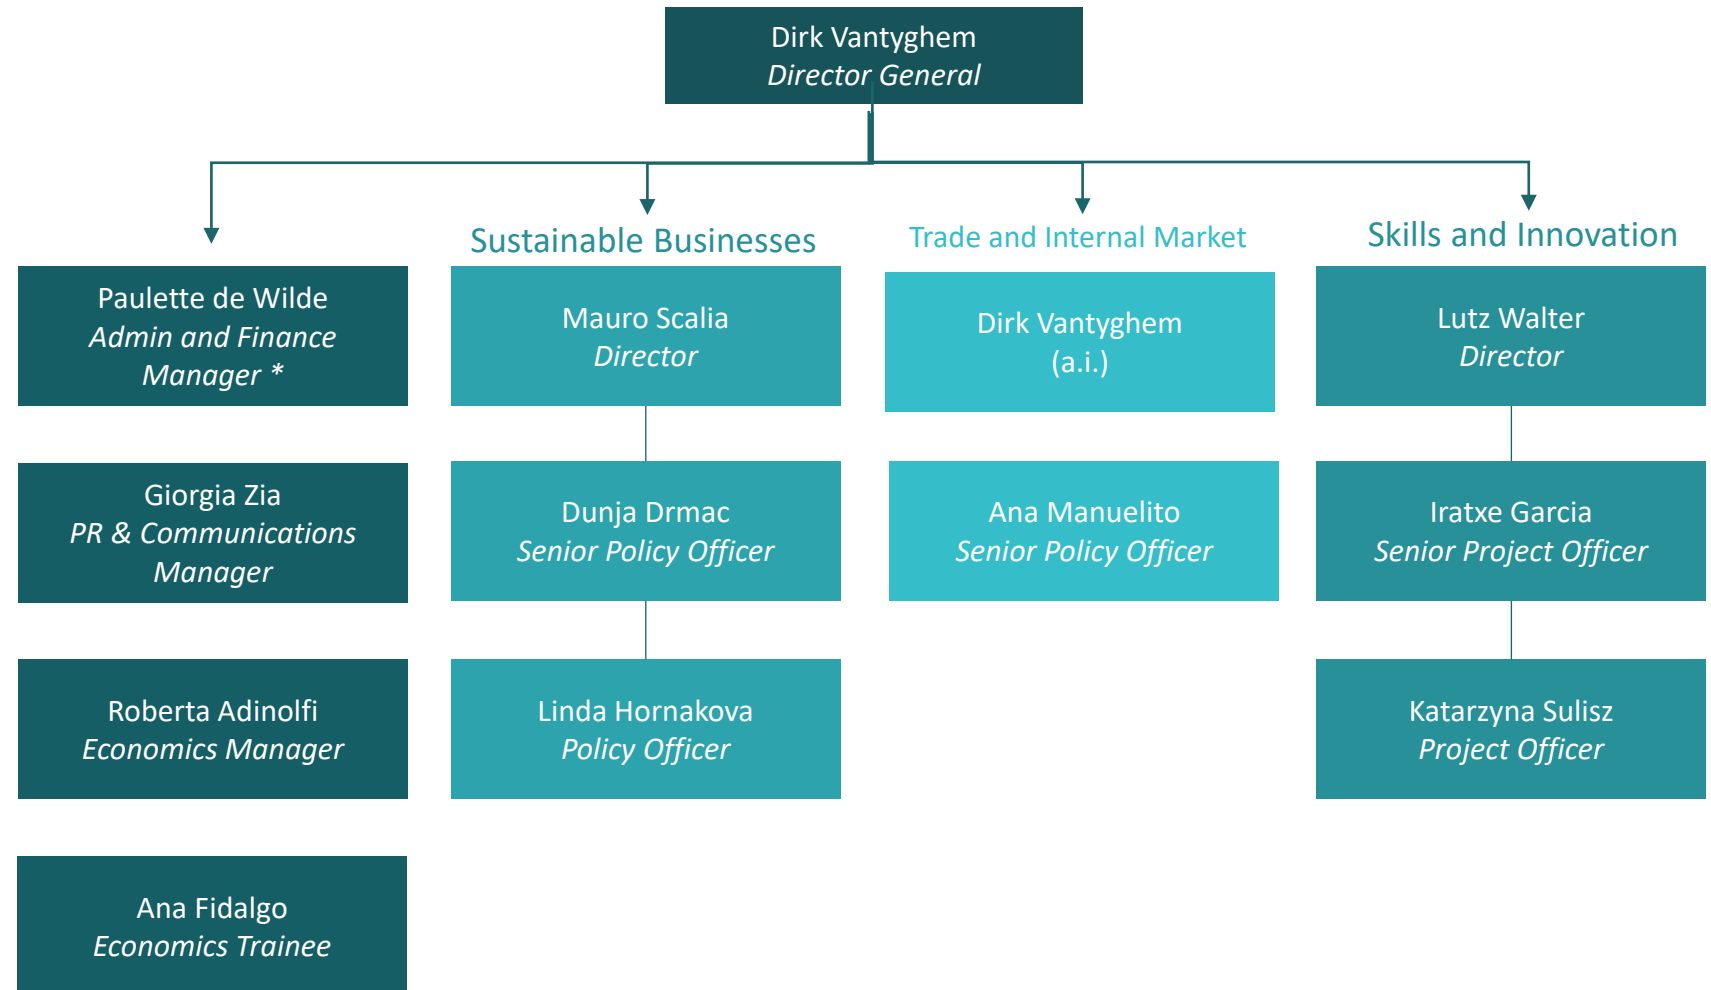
Dirk Vantyghem
*Director General*

Paulette de Wilde
*Admin and Finance Manager \**

Giorgia Zia
*PR & Communications Manager*

Roberta Adinolfi
*Economics Manager*

Ana Fidalgo
*Economics Trainee*

Sustainable Businesses

Mauro Scalia
*Director*

Dunja Drmac
*Senior Policy Officer*

Linda Hornakova
*Policy Officer*

Trade and Internal Market

Dirk Vantyghem
(a.i.)

Ana Manuelito
*Senior Policy Officer*

Skills and Innovation

Lutz Walter
*Director*

Iratxe Garcia
*Senior Project Officer*

Katarzyna Sulisz
*Project Officer*